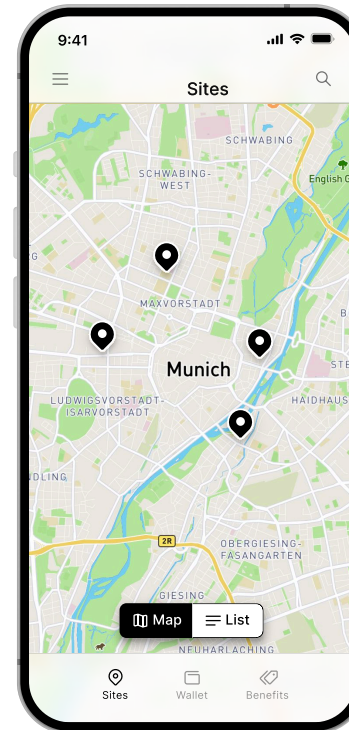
9:41

Sites

SCHWABING

SCHWABING-WEST

English G

MAXVORSTADT

Munich

LUDWIGSVORSTADT-ISARVORSTADT

HAIDHAUS

NDLING

2R

OBERGIESING-FASANGARTEN

GIESING

Map

List

HARLACHING

Sites

Wallet

Benefits